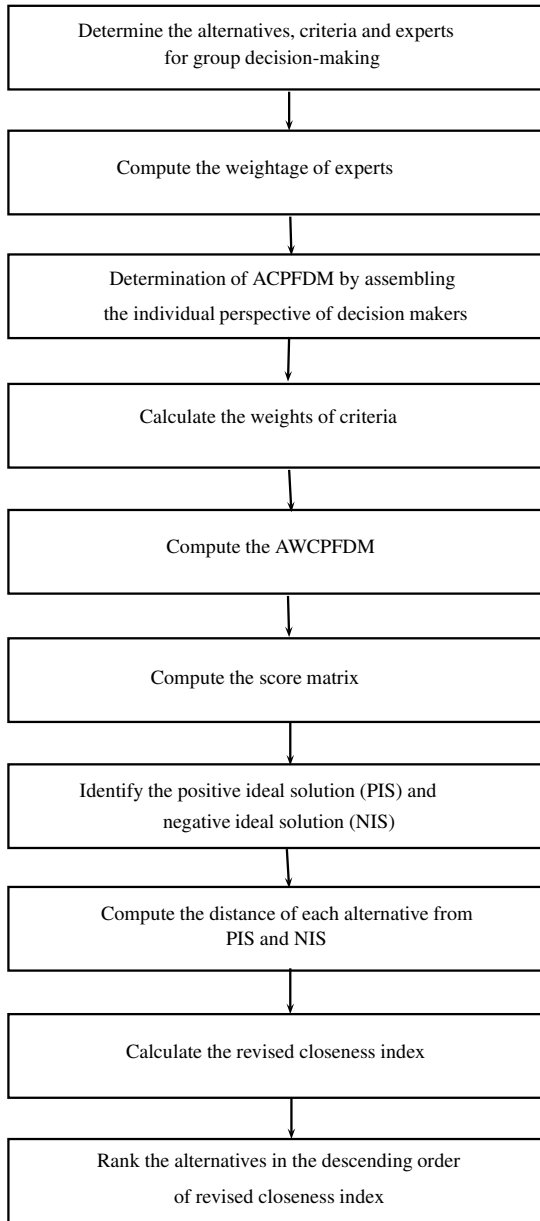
Determine the alternatives, criteria and experts for group decision-making

Compute the weightage of experts

Determination of ACPFDM by assembling the individual perspective of decision makers

Calculate the weights of criteria

Compute the AWCPFDM

Compute the score matrix

Identify the positive ideal solution (PIS) and negative ideal solution (NIS)

Compute the distance of each alternative from PIS and NIS

Calculate the revised closeness index

Rank the alternatives in the descending order of revised closeness index